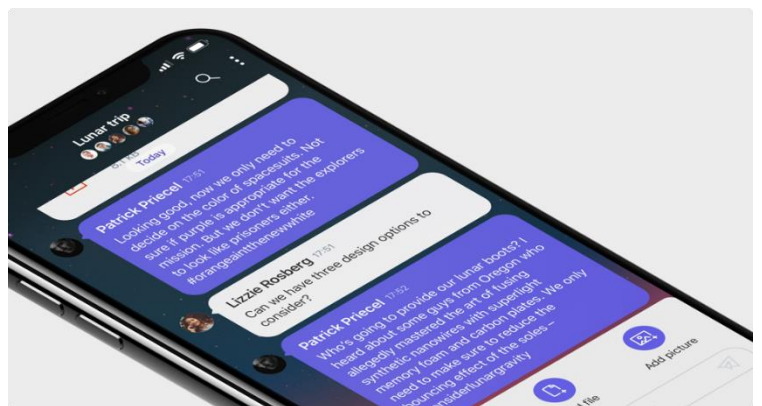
Lunar trip

Today

Patrick Priecel 17:51
Looking good, now we only need to decide on the color of spacesuits. Not sure if purple is appropriate for the mission. But we don't want the explorers to look like prisoners either. #orangeaintthenewwhite

Lizzie Rosberg 17:51
Can we have three design options to consider?

Patrick Priecel 17:52
Who's going to provide our lunar boots? I heard about some guys from Oregon who allegedly mastered the art of fusing synthetic nanowires with superlight memory foam and carbon plates. We only need to make sure to reduce the bouncing effect of the soles – #considerlunargravity

Add picture

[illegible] file